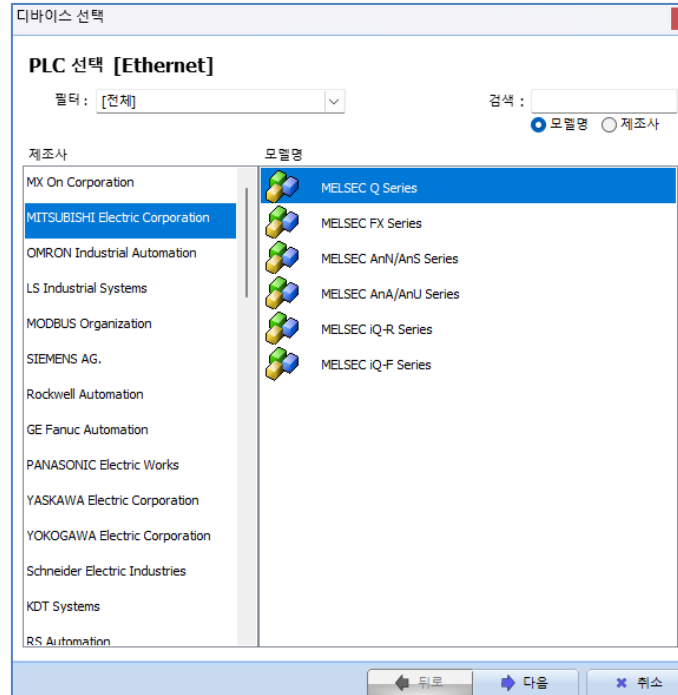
디바이스 선택

PLC 선택 [Ethernet]

필터 : [전체]

검색 :

모델명 제조사

제조사

MX On Corporation
MITSUBISHI Electric Corporation
OMRON Industrial Automation
LS Industrial Systems
MODBUS Organization
SIEMENS AG.
Rockwell Automation
GE Fanuc Automation
PANASONIC Electric Works
YASKAWA Electric Corporation
YOKOGAWA Electric Corporation
Schneider Electric Industries
KDT Systems
RS Automation

모델명

MELSEC Q Series
MELSEC FX Series
MELSEC AnN/AnS Series
MELSEC AnA/AnU Series
MELSEC iQ-R Series
MELSEC iQ-F Series

뒤로 다음 취소